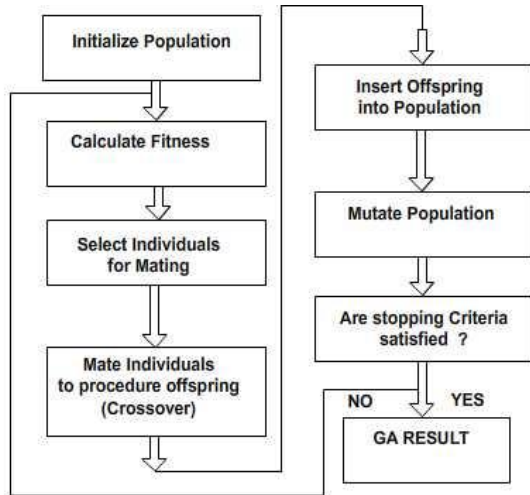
Initialize Population

Calculate Fitness

Select Individuals for Mating

Mate Individuals to procedure offspring (Crossover)

Insert Offspring into Population

Mutate Population

Are stopping Criteria satisfied ?

NO

YES

GA RESULT